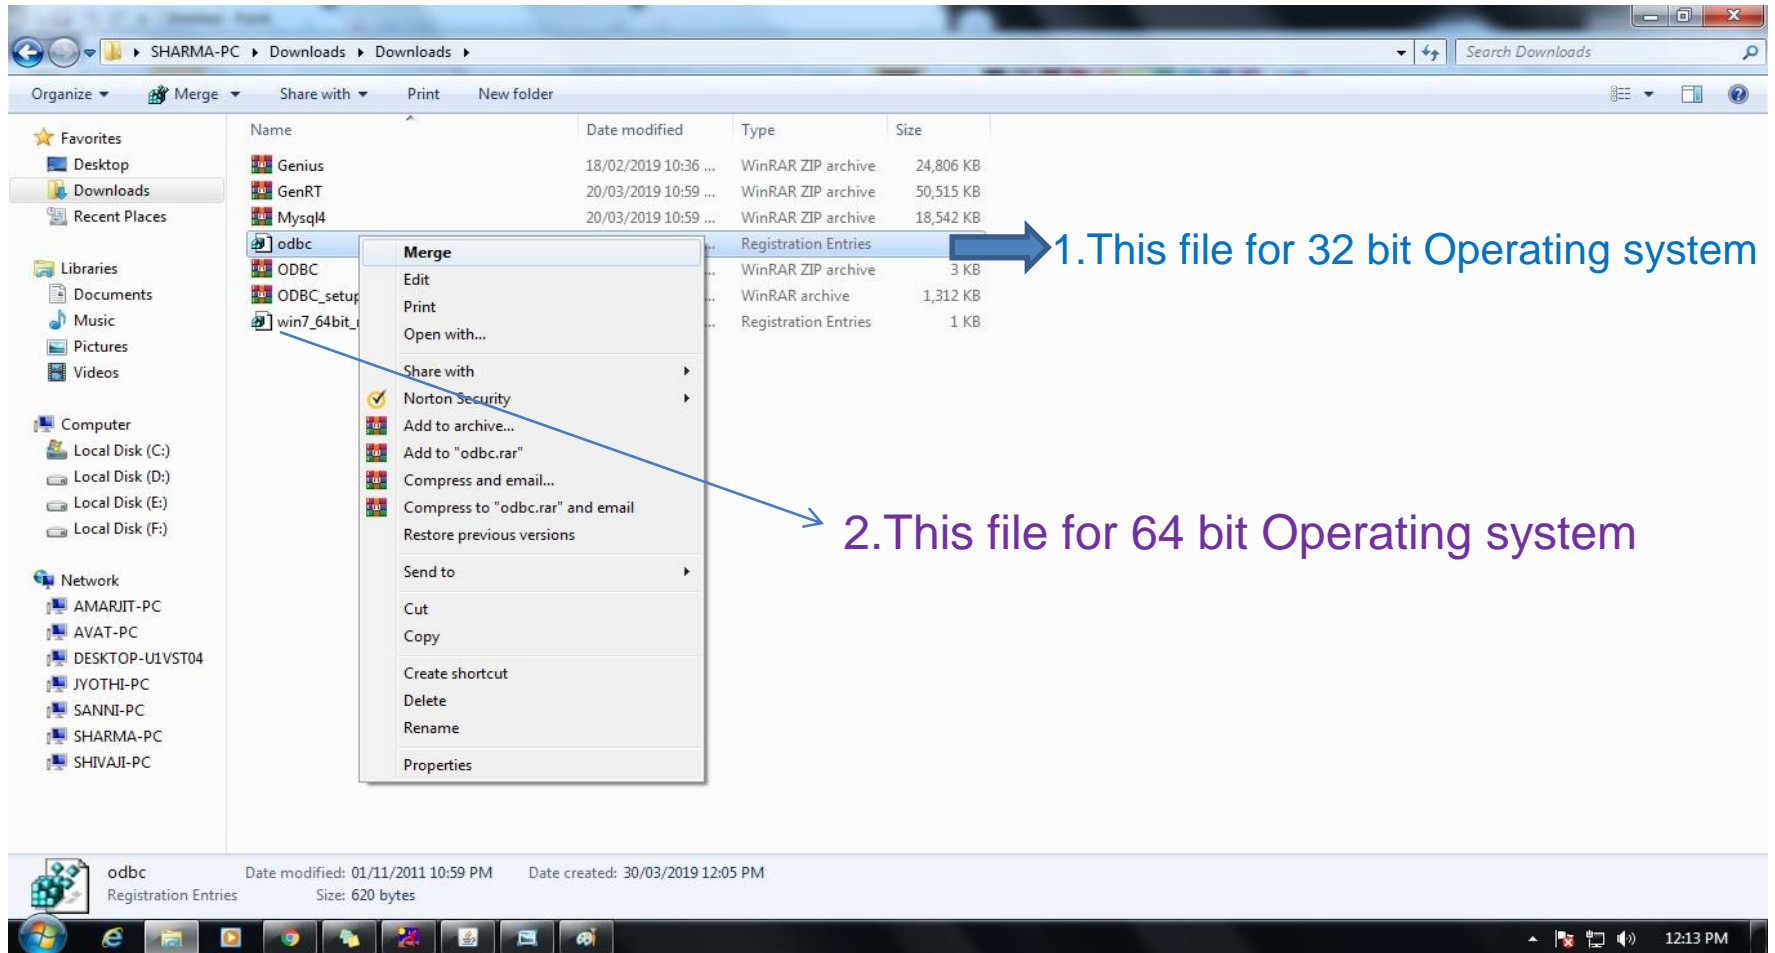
SHARMA-PC ▸ Downloads ▸ Downloads ▸

Search Downloads

Organize ▾ Merge ▾ Share with ▾ Print New folder

Favorites
Desktop
Downloads
Recent Places

Libraries
Documents
Music
Pictures
Videos

Computer
Local Disk (C:)
Local Disk (D:)
Local Disk (E:)
Local Disk (F:)

Network
AMARJIT-PC
AVAT-PC
DESKTOP-U1VST04
JYOTHI-PC
SANNI-PC
SHARMA-PC
SHIVAJI-PC

| Name | Date modified | Type | Size |
|---|---|---|---|
| Genius | 18/02/2019 10:36 ... | WinRAR ZIP archive | 24,806 KB |
| GenRT | 20/03/2019 10:59 ... | WinRAR ZIP archive | 50,515 KB |
| Mysql4 | 20/03/2019 10:59 ... | WinRAR ZIP archive | 18,542 KB |
| odbc | ... | Registration Entries | |
| ODBC | ... | WinRAR ZIP archive | 3 KB |
| ODBC_setup | ... | WinRAR archive | 1,312 KB |
| win7_64bit_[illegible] | ... | Registration Entries | 1 KB |

Merge
Edit
Print
Open with...
Share with
Norton Security
Add to archive...
Add to "odbc.rar"
Compress and email...
Compress to "odbc.rar" and email
Restore previous versions
Send to
Cut
Copy
Create shortcut
Delete
Rename
Properties

1.This file for 32 bit Operating system

2.This file for 64 bit Operating system

odbc Date modified: 01/11/2011 10:59 PM Date created: 30/03/2019 12:05 PM
Registration Entries Size: 620 bytes

12:13 PM